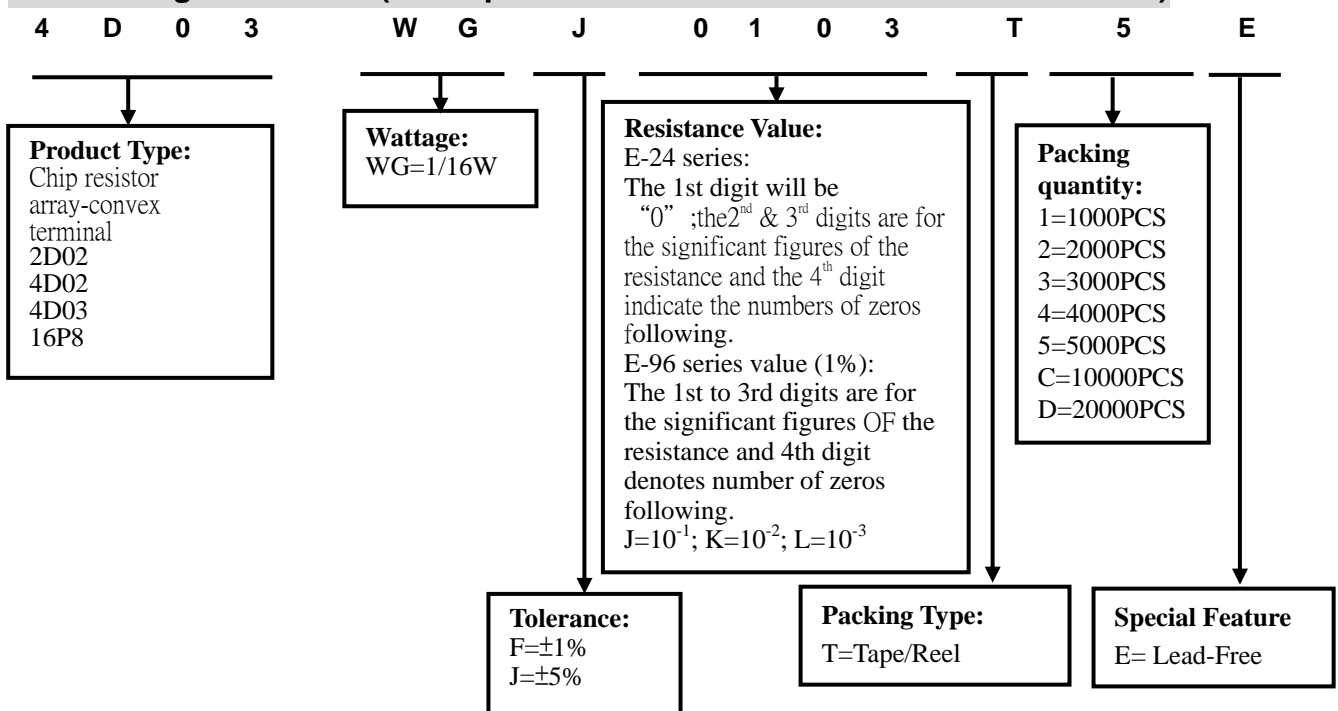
4 D 0 3 W G J 0 1 0 3 T 5 E

**Product Type:**
Chip resistor array-convex terminal
2D02
4D02
4D03
16P8

**Wattage:**
WG=1/16W

**Resistance Value:**
E-24 series:
The 1st digit will be "0" ;the$2^{nd}$ & $3^{rd}$ digits are for the significant figures of the resistance and the $4^{th}$ digit indicate the numbers of zeros following.
E-96 series value (1%):
The 1st to 3rd digits are for the significant figures OF the resistance and 4th digit denotes number of zeros following.
$J=10^{-1}$; $K=10^{-2}$; $L=10^{-3}$

**Packing quantity:**
1=1000PCS
2=2000PCS
3=3000PCS
4=4000PCS
5=5000PCS
C=10000PCS
D=20000PCS

**Tolerance:**
F=±1%
J=±5%

**Packing Type:**
T=Tape/Reel

**Special Feature**
E= Lead-Free